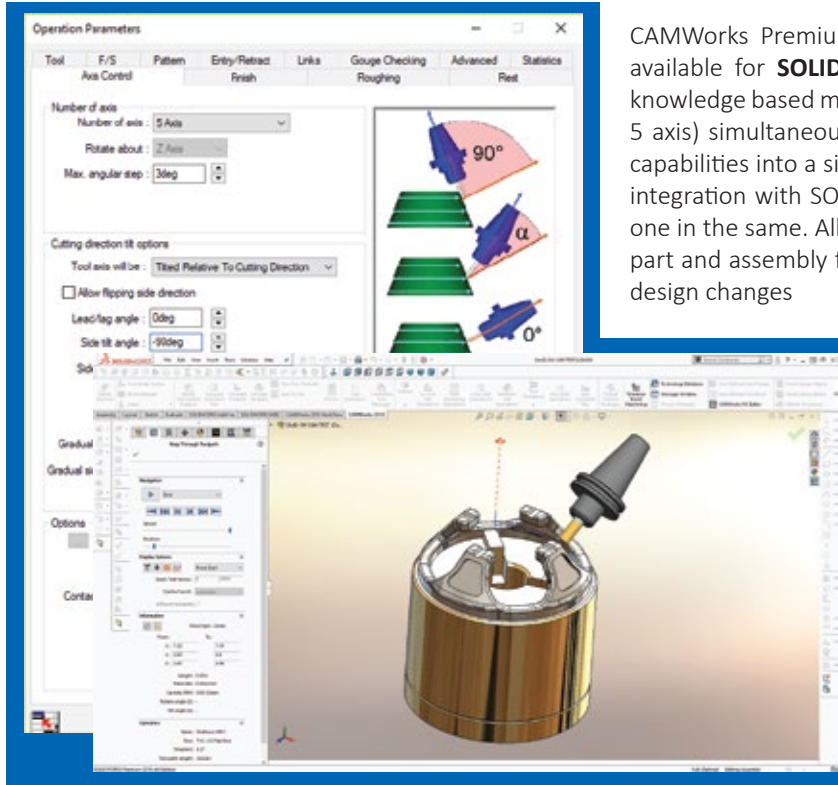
Operation Parameters

Tool | F/S | Pattern | Entry/Retract | Links | Gouge Checking | Advanced | Statistics
Axis Control | Finish | Roughing | Rest

Number of axis
Number of axis : 5 Axis
Rotate about : Z Axis
Max. angular step : 3deg

90°
α
0°

Cutting direction tilt options
Tool axis will be : Tilted Relative To Cutting Direction
Allow flipping side direction
Lead/lag angle : 0deg
Side tilt angle : -90deg
Sid

Gradual
Gradual si

Options

Conta

Step Through Toolpath

CAMWorks Premiu available for SOLID knowledge based m 5 axis) simultaneou capabilities into a si integration with SO one in the same. All part and assembly t design changes